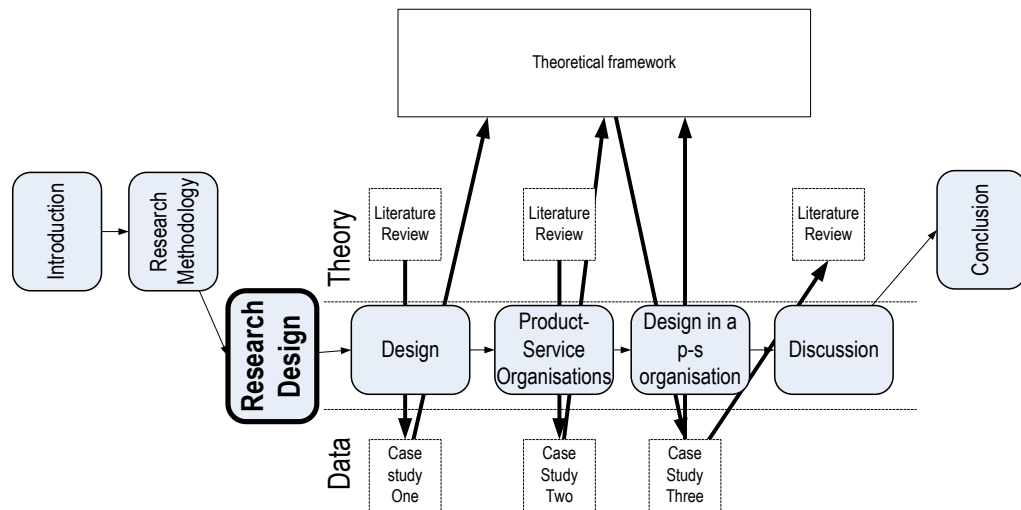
Theoretical framework

Introduction

Research Methodology

Research Design

Theory

Data

Literature Review

Literature Review

Literature Review

Conclusion

Design

Product-Service Organisations

Design in a p-s organisation

Discussion

Case study One

Case Study Two

Case Study Three